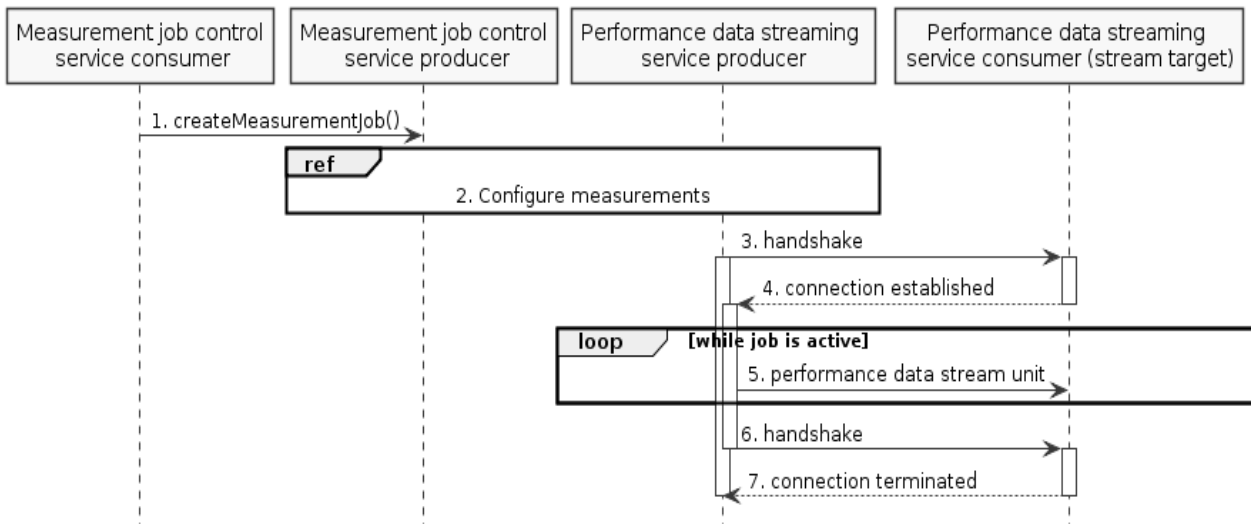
Measurement job control service consumer

Measurement job control service producer

Performance data streaming service producer

Performance data streaming service consumer (stream target)

1. createMeasurementJob()

ref

2. Configure measurements

3. handshake

4. connection established

loop [while job is active]

5. performance data stream unit

6. handshake

7. connection terminated